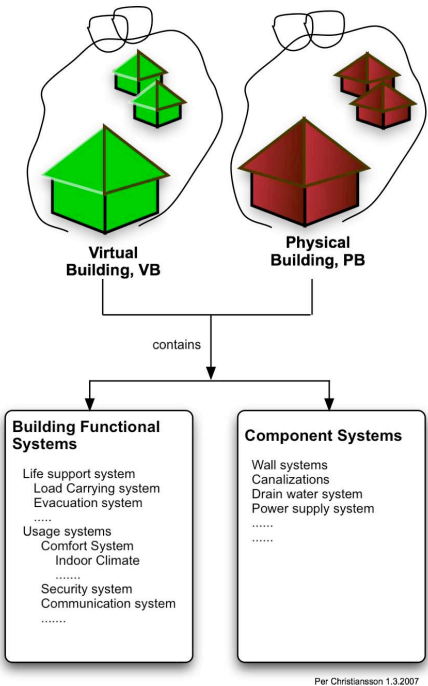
Virtual Building, VB

Physical Building, PB

contains

Building Functional Systems

Life support system
Load Carrying system
Evacuation system
.....
Usage systems
Comfort System
Indoor Climate
.......
Security system
Communication system
.......

Component Systems

Wall systems
Canalizations
Drain water system
Power supply system
......
......

Per Christiansson 1.3.2007